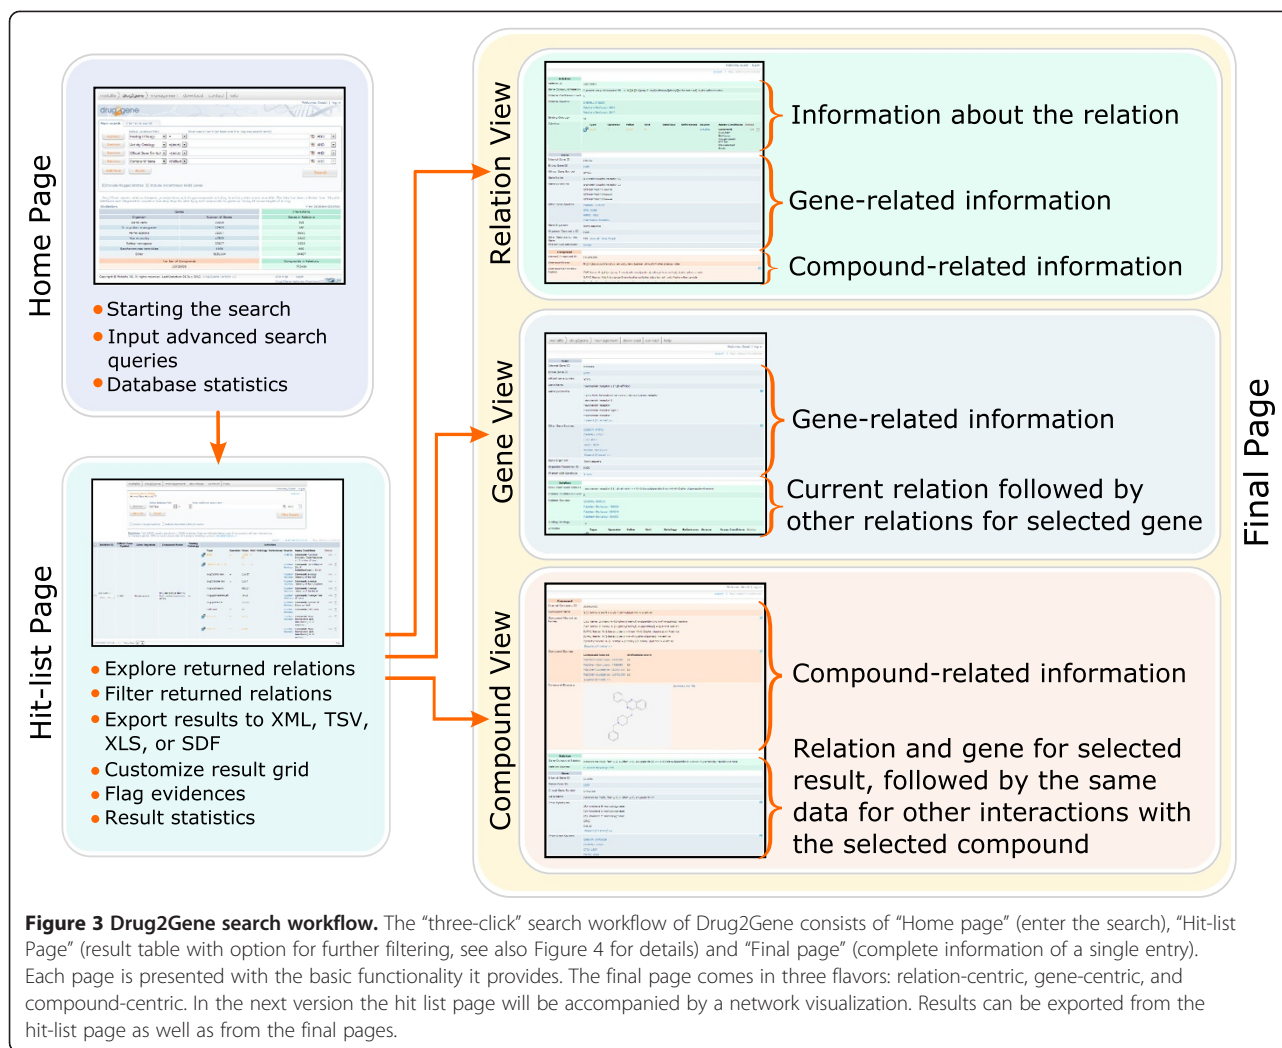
Home Page

Starting the search
Input advanced search queries
Database statistics

Hit-list Page

Explore returned relations
Filter returned relations
Export results to XML, TSV, XLS, or SDF
Customize result grid
Flag evidences
Result statistics

Relation View

Information about the relation

Gene-related information

Compound-related information

Gene View

Gene-related information

Current relation followed by other relations for selected gene

Compound View

Compound-related information

Relation and gene for selected result, followed by the same data for other interactions with the selected compound

Final Page

**Figure 3 Drug2Gene search workflow.** The "three-click" search workflow of Drug2Gene consists of "Home page" (enter the search), "Hit-list Page" (result table with option for further filtering, see also Figure 4 for details) and "Final page" (complete information of a single entry). Each page is presented with the basic functionality it provides. The final page comes in three flavors: relation-centric, gene-centric, and compound-centric. In the next version the hit list page will be accompanied by a network visualization. Results can be exported from the hit-list page as well as from the final pages.